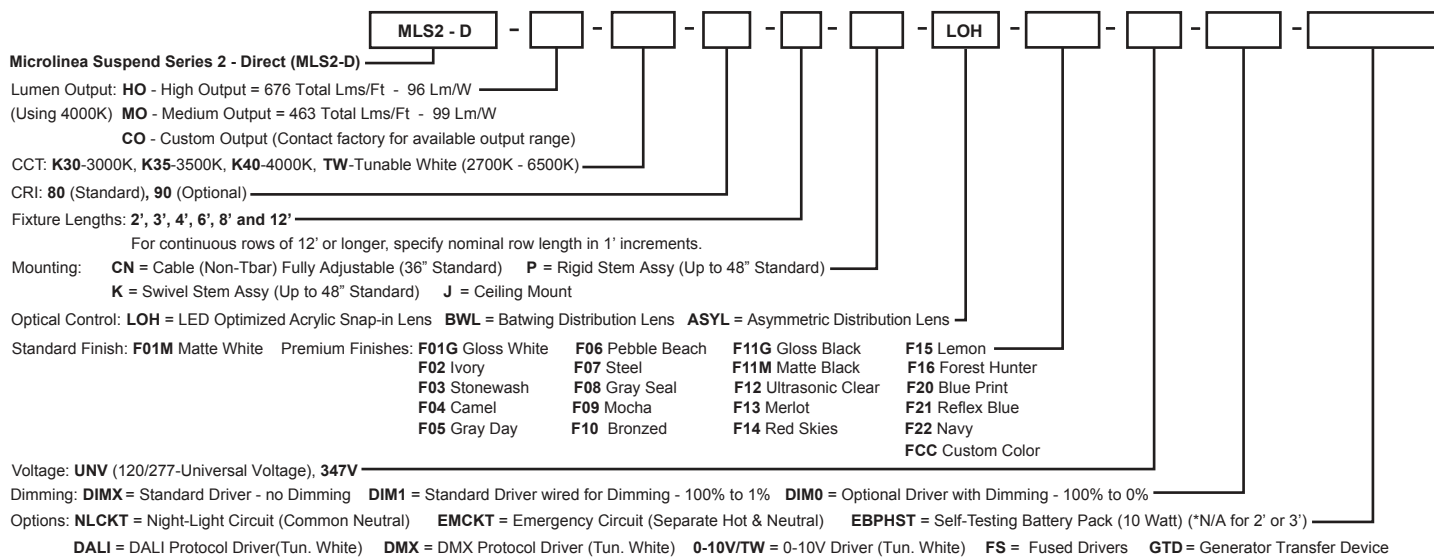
MLS2 - D – [ ] – [ ] – [ ] – [ ] – [ ] – [ ] – LOH – [ ] – [ ] – [ ] – [ ]

**Microlinea Suspend Series 2 - Direct (MLS2-D)**

Lumen Output: **HO** - High Output = 676 Total Lms/Ft - 96 Lm/W
(Using 4000K) **MO** - Medium Output = 463 Total Lms/Ft - 99 Lm/W
**CO** - Custom Output (Contact factory for available output range)

CCT: **K30**-3000K, **K35**-3500K, **K40**-4000K, **TW**-Tunable White (2700K - 6500K)

CRI: **80** (Standard), **90** (Optional)

Fixture Lengths: **2', 3', 4', 6', 8' and 12'**
For continuous rows of 12' or longer, specify nominal row length in 1' increments.

Mounting: **CN** = Cable (Non-Tbar) Fully Adjustable (36" Standard) **P** = Rigid Stem Assy (Up to 48" Standard)
**K** = Swivel Stem Assy (Up to 48" Standard) **J** = Ceiling Mount

Optical Control: **LOH** = LED Optimized Acrylic Snap-in Lens **BWL** = Batwing Distribution Lens **ASYL** = Asymmetric Distribution Lens

Standard Finish: **F01M** Matte White Premium Finishes: **F01G** Gloss White **F02** Ivory **F03** Stonewash **F04** Camel **F05** Gray Day
**F06** Pebble Beach **F07** Steel **F08** Gray Seal **F09** Mocha **F10** Bronzed
**F11G** Gloss Black **F11M** Matte Black **F12** Ultrasonic Clear **F13** Merlot **F14** Red Skies
**F15** Lemon **F16** Forest Hunter **F20** Blue Print **F21** Reflex Blue **F22** Navy **FCC** Custom Color

Voltage: **UNV** (120/277-Universal Voltage), **347V**

Dimming: **DIMX** = Standard Driver - no Dimming **DIM1** = Standard Driver wired for Dimming - 100% to 1% **DIM0** = Optional Driver with Dimming - 100% to 0%

Options: **NLCKT** = Night-Light Circuit (Common Neutral) **EMCKT** = Emergency Circuit (Separate Hot & Neutral) **EBPHST** = Self-Testing Battery Pack (10 Watt) (*N/A for 2' or 3')
**DALI** = DALI Protocol Driver(Tun. White) **DMX** = DMX Protocol Driver (Tun. White) **0-10V/TW** = 0-10V Driver (Tun. White) **FS** = Fused Drivers **GTD** = Generator Transfer Device